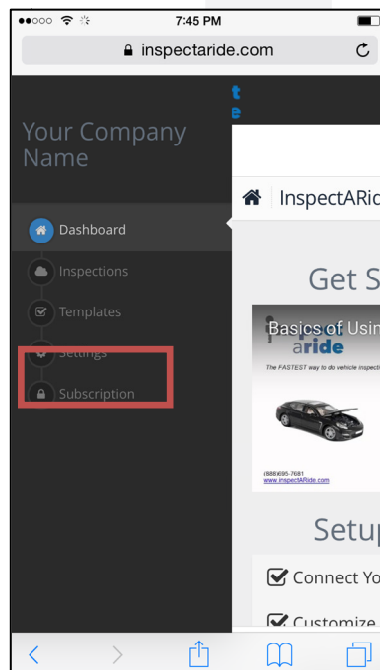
7:45 PM

inspectaride.com

Your Company Name

Dashboard

Inspections

Templates

Settings

Subscription

InspectARid

Get S

Basics of Usin

aride

The FASTEST way to do vehicle inspecti

(888)695-7681
www.inspectARide.com

Setup

Connect Yo

Customize